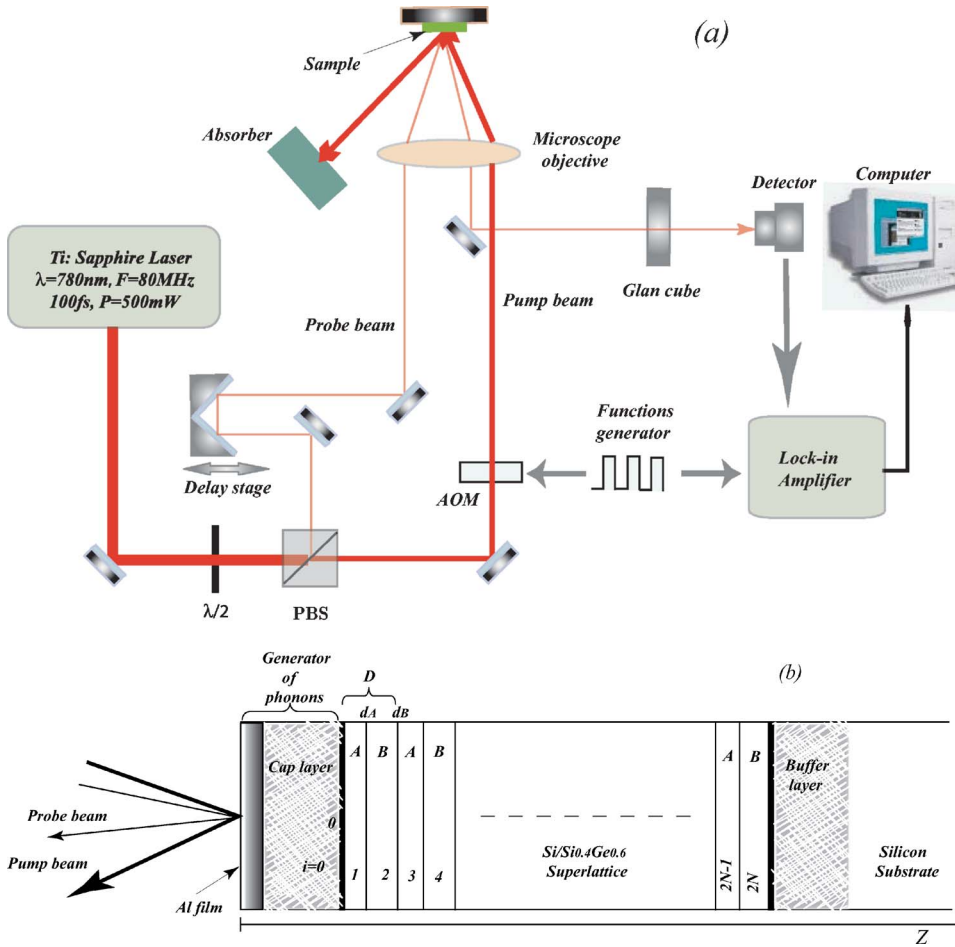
(a)

Sample

Absorber

Microscope objective

Detector

Computer

Ti: Sapphire Laser
$\lambda$=780nm, F=80MHz
100fs, P=500mW

Pump beam

Glan cube

Probe beam

Functions generator

Lock-in Amplifier

Delay stage

AOM

$\lambda/2$

PBS

Generator of phonons

D

$d_A$ $d_B$

(b)

Cap layer

A B A B

A B

Buffer layer

Probe beam

0

Pump beam

i=0

1 2 3 4

Si/Si$_{0.4}$Ge$_{0.6}$ Superlattice

2N-1 2N

Silicon Substrate

Al film

Z